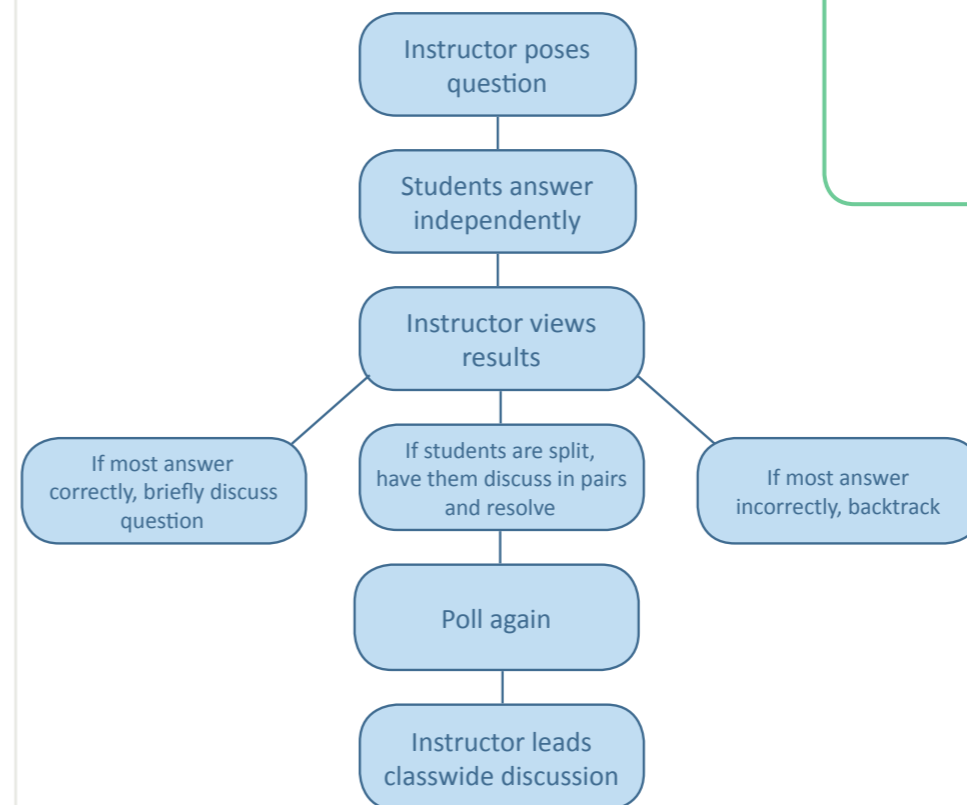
Instructor poses question

Students answer independently

Instructor views results

If most answer correctly, briefly discuss question

If students are split, have them discuss in pairs and resolve

If most answer incorrectly, backtrack

Poll again

Instructor leads classwide discussion